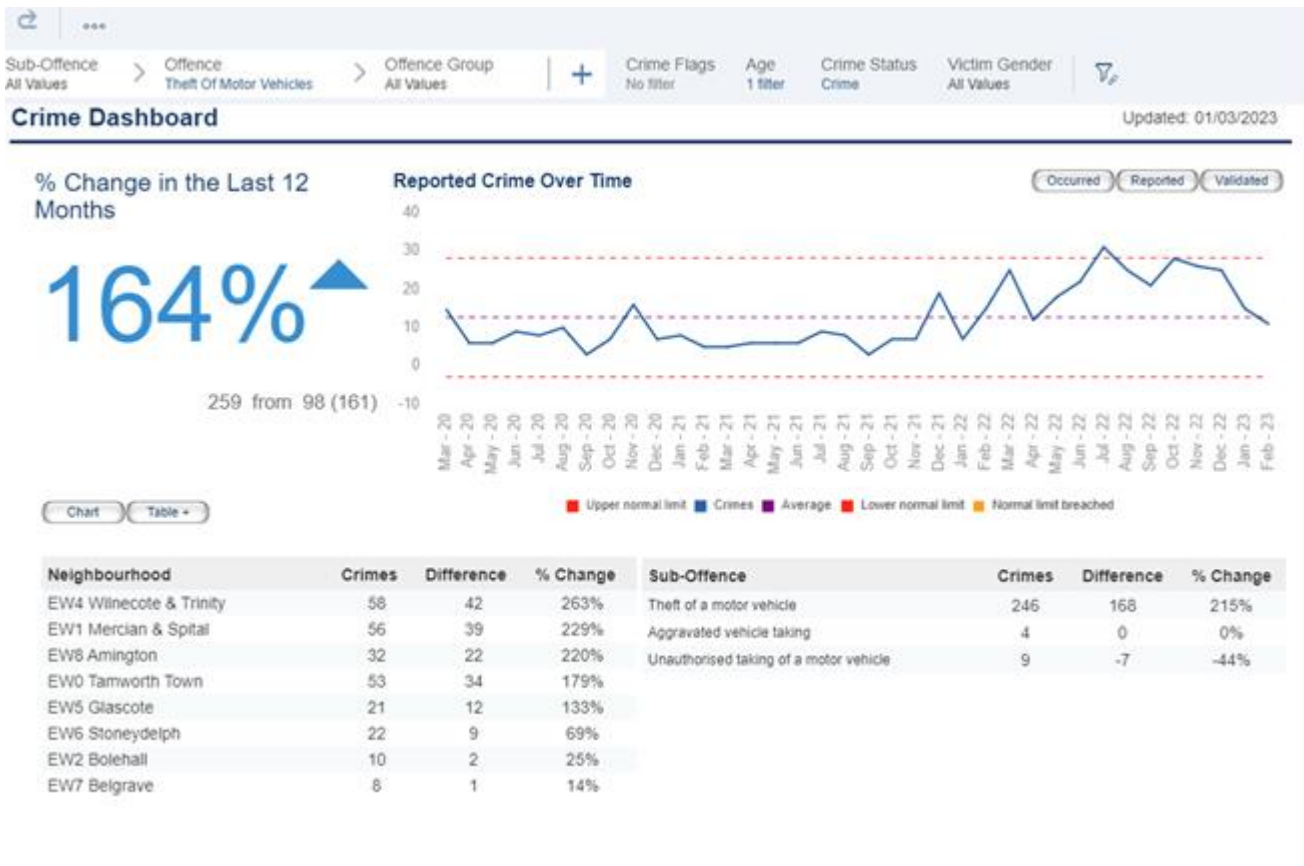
Sub-Offence
All Values

Offence
Theft Of Motor Vehicles

Offence Group
All Values

+

Crime Flags
No filter

Age
1 filter

Crime Status
Crime

Victim Gender
All Values

Crime Dashboard

Updated: 01/03/2023

% Change in the Last 12 Months

164%

259 from 98 (161)

Reported Crime Over Time

Occurred Reported Validated

40
30
20
10
0
-10

Mar - 20, Apr - 20, May - 20, Jun - 20, Jul - 20, Aug - 20, Sep - 20, Oct - 20, Nov - 20, Dec - 20, Jan - 21, Feb - 21, Mar - 21, Apr - 21, May - 21, Jun - 21, Jul - 21, Aug - 21, Sep - 21, Oct - 21, Nov - 21, Dec - 21, Jan - 22, Feb - 22, Mar - 22, Apr - 22, May - 22, Jun - 22, Jul - 22, Aug - 22, Sep - 22, Oct - 22, Nov - 22, Dec - 22, Jan - 23, Feb - 23

Upper normal limit Crimes Average Lower normal limit Normal limit breached

Chart Table +

| Neighbourhood | Crimes | Difference | % Change |
|---|---|---|---|
| EW4 Wilnecote & Trinity | 58 | 42 | 263% |
| EW1 Mercian & Spital | 56 | 39 | 229% |
| EW8 Amington | 32 | 22 | 220% |
| EW0 Tamworth Town | 53 | 34 | 179% |
| EW5 Glascote | 21 | 12 | 133% |
| EW6 Stoneydelph | 22 | 9 | 69% |
| EW2 Bolehall | 10 | 2 | 25% |
| EW7 Belgrave | 8 | 1 | 14% |

| Sub-Offence | Crimes | Difference | % Change |
|---|---|---|---|
| Theft of a motor vehicle | 246 | 168 | 215% |
| Aggravated vehicle taking | 4 | 0 | 0% |
| Unauthorised taking of a motor vehicle | 9 | -7 | -44% |